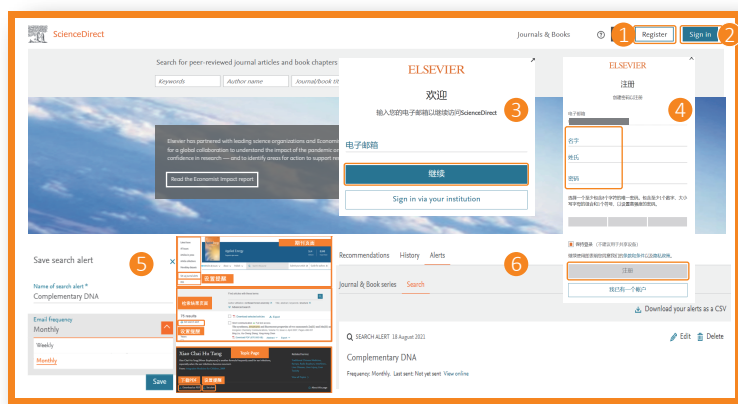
ScienceDirect

Journals & Books

1 Register

Sign in 2

Search for peer-reviewed journal articles and book chapters

Keywords

Author name

Journal/book tit

Elsevier has partnered with leading science organizations and Economist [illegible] for a global collaboration to understand the impact of the pandemic on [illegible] confidence in research — and to identify areas for action to support res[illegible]

Read the Economist Impact report

ELSEVIER

欢迎

3

输入您的电子邮箱以继续访问ScienceDirect

电子邮箱

继续

Sign in via your institution

ELSEVIER

注册

4

创建您的注册

电子邮箱

名字

姓氏

密码

选择一个至少包含8个字符的唯一密码，包含大写和小写字母、数字及符号。

保持登录 (不建议在共享设备)

注册

我已有一个帐户

Save search alert

5

Name of search alert *

Complementary DNA

Email frequency

Monthly

Weekly

Monthly

Save

期刊发展

设置提醒

检索结果页面

设置提醒

Xiao Chai Hu Tang

Topic Page

订阅期刊

设置提醒

Recommendations

History

Alerts

6

Journal & Book series

Search

Download your alerts as a CSV

SEARCH ALERT 18 August 2021

Edit

Delete

Complementary DNA

Frequency: Monthly. Last sent: Not yet sent View online